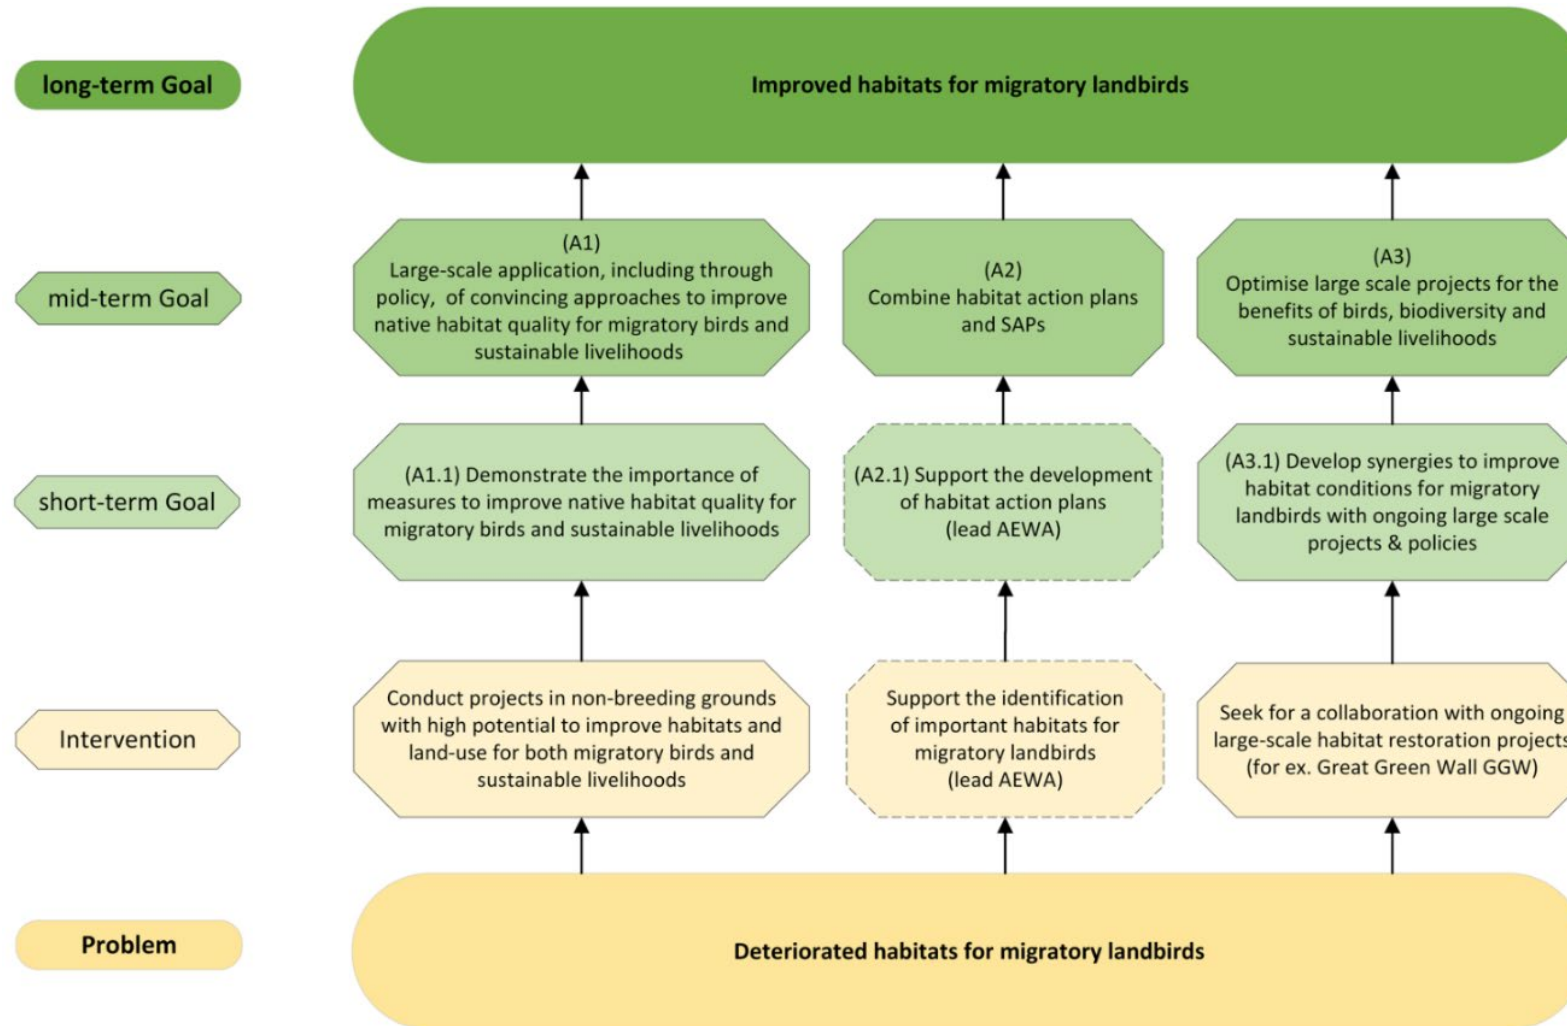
long-term Goal

Improved habitats for migratory landbirds

mid-term Goal

(A1)
Large-scale application, including through policy, of convincing approaches to improve native habitat quality for migratory birds and sustainable livelihoods

(A2)
Combine habitat action plans and SAPs

(A3)
Optimise large scale projects for the benefits of birds, biodiversity and sustainable livelihoods

short-term Goal

(A1.1) Demonstrate the importance of measures to improve native habitat quality for migratory birds and sustainable livelihoods

(A2.1) Support the development of habitat action plans (lead AEWA)

(A3.1) Develop synergies to improve habitat conditions for migratory landbirds with ongoing large scale projects & policies

Intervention

Conduct projects in non-breeding grounds with high potential to improve habitats and land-use for both migratory birds and sustainable livelihoods

Support the identification of important habitats for migratory landbirds (lead AEWA)

Seek for a collaboration with ongoing large-scale habitat restoration project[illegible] (for ex. Great Green Wall GGW)

Problem

Deteriorated habitats for migratory landbirds